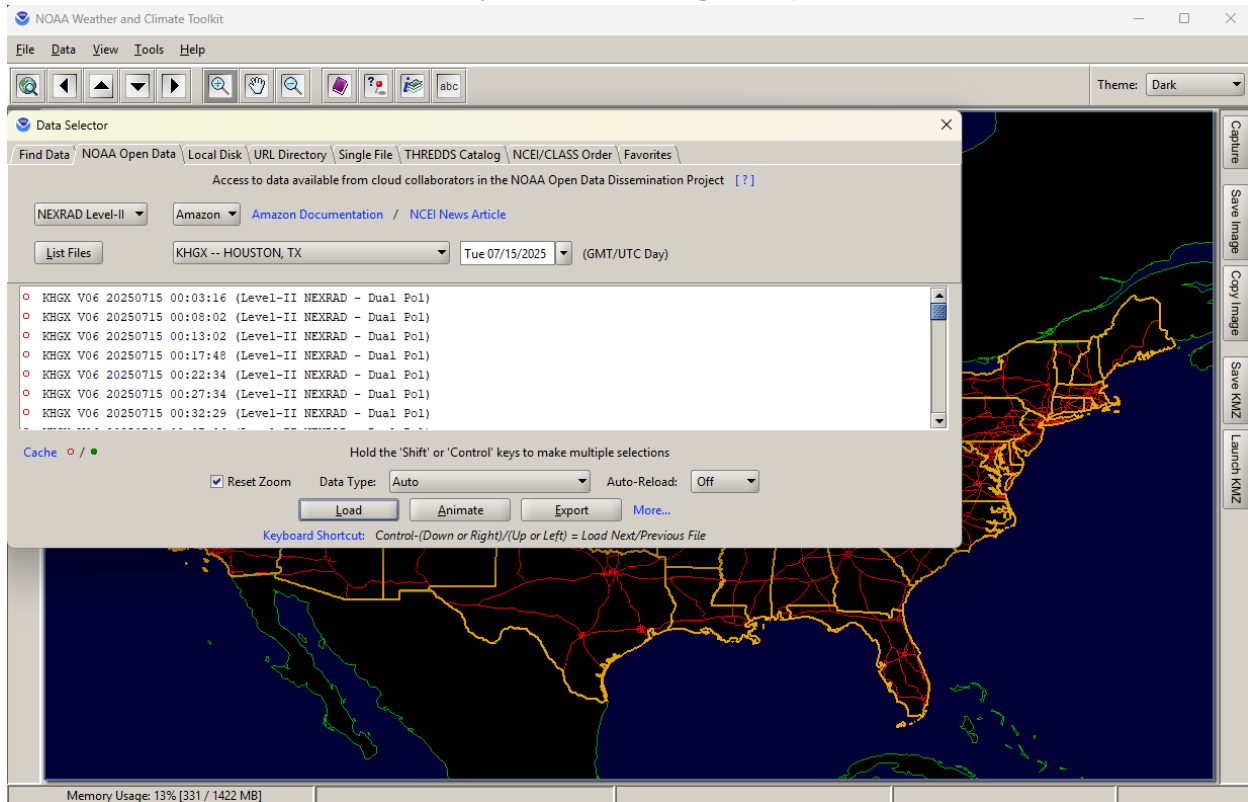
NOAA Weather and Climate Toolkit

File Data View Tools Help

abc

Theme: Dark

Data Selector

Find Data | NOAA Open Data | Local Disk | URL Directory | Single File | THREDDS Catalog | NCEI/CLASS Order | Favorites

Access to data available from cloud collaborators in the NOAA Open Data Dissemination Project [ ? ]

NEXRAD Level-II
Amazon
Amazon Documentation / NCEI News Article

List Files
KHGX -- HOUSTON, TX
Tue 07/15/2025
(GMT/UTC Day)

KHGX V06 20250715 00:03:16 (Level-II NEXRAD - Dual Pol)
KHGX V06 20250715 00:08:02 (Level-II NEXRAD - Dual Pol)
KHGX V06 20250715 00:13:02 (Level-II NEXRAD - Dual Pol)
KHGX V06 20250715 00:17:48 (Level-II NEXRAD - Dual Pol)
KHGX V06 20250715 00:22:34 (Level-II NEXRAD - Dual Pol)
KHGX V06 20250715 00:27:34 (Level-II NEXRAD - Dual Pol)
KHGX V06 20250715 00:32:29 (Level-II NEXRAD - Dual Pol)
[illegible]

Cache ○ / ●
Hold the 'Shift' or 'Control' keys to make multiple selections

Reset Zoom
Data Type: Auto
Auto-Reload: Off

Load
Animate
Export
More...

Keyboard Shortcut: Control-(Down or Right)/(Up or Left) = Load Next/Previous File

Capture
Save Image
Copy Image
Save KMZ
Launch KMZ

Memory Usage: 13% [331 / 1422 MB]